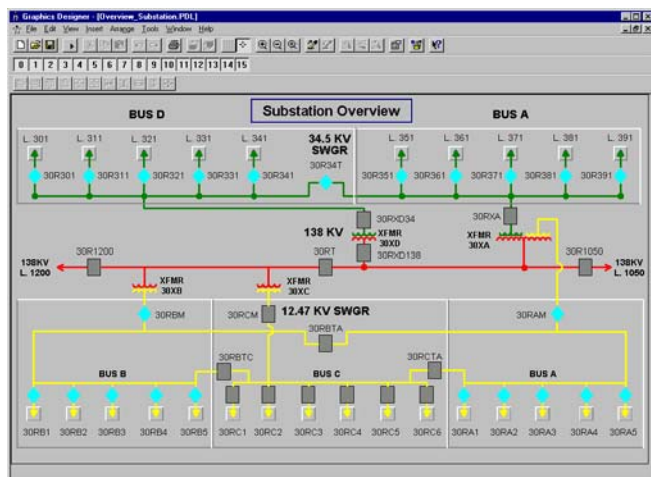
Graphics Designer - [Overview_Substation.PDL]
File Edit View Insert Arrange Tools Window Help
0 1 2 3 4 5 6 7 8 9 10 11 12 13 14 15

BUS D
Substation Overview
BUS A

L. 301 L. 311 L. 321 L. 331 L. 341
34.5 KV SWGR
L. 351 L. 361 L. 371 L. 381 L. 391
30R34T
30R301 30R311 30R321 30R331 30R341
30R351 30R361 30R371 30R381 30R391
30RXD34
30RXA
138 KV
XFMR 30XD
XFMR 30XA
30RXD138
30R1200
30RT
30R1050
138KV L. 1200
138KV L. 1050
XFMR 30XB
XFMR 30XC
30RBM
30RCM
12.47 KV SWGR
30RAM
30RBTA
30RBTC
30RCTA
BUS B
BUS C
BUS A
30RB1 30RB2 30RB3 30RB4 30RB5
30RC1 30RC2 30RC3 30RC4 30RC5 30RC6
30RA1 30RA2 30RA3 30RA4 30RA5